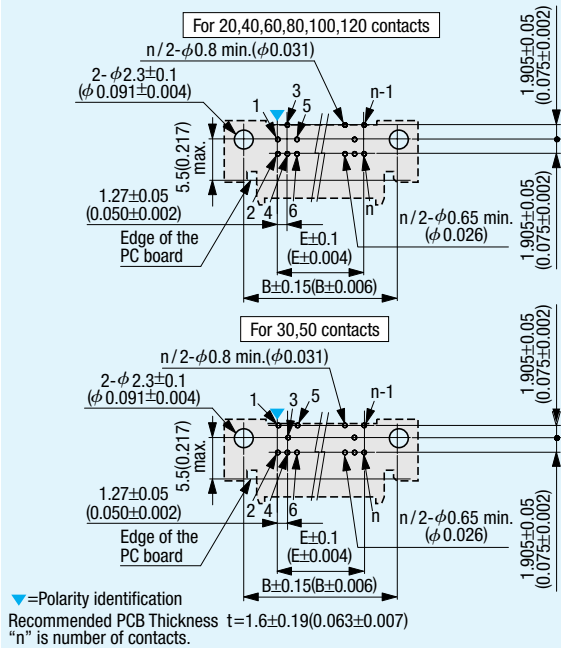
For 20,40,60,80,100,120 contacts

n/2-$\phi$0.8 min.($\phi$0.031)

2-$\phi$2.3$\pm$0.1 ($\phi$0.091$\pm$0.004)

1 3 5 n-1

5.5(0.217) max.

1.905$\pm$0.05 (0.075$\pm$0.002)

1.27$\pm$0.05 (0.050$\pm$0.002)

2 4 6 n

n/2-$\phi$0.65 min. ($\phi$0.026)

1.905$\pm$0.05 (0.075$\pm$0.002)

Edge of the PC board

E$\pm$0.1 (E$\pm$0.004)

B$\pm$0.15(B$\pm$0.006)

For 30,50 contacts

n/2-$\phi$0.8 min.($\phi$0.031)

2-$\phi$2.3$\pm$0.1 ($\phi$0.091$\pm$0.004)

1 3 5 n-1

5.5(0.217) max.

1.905$\pm$0.05 (0.075$\pm$0.002)

1.27$\pm$0.05 (0.050$\pm$0.002)

2 4 6 n

n/2-$\phi$0.65 min. ($\phi$0.026)

1.905$\pm$0.05 (0.075$\pm$0.002)

Edge of the PC board

E$\pm$0.1 (E$\pm$0.004)

B$\pm$0.15(B$\pm$0.006)

▼=Polarity identification
Recommended PCB Thickness t=1.6$\pm$0.19(0.063$\pm$0.007)
"n" is number of contacts.